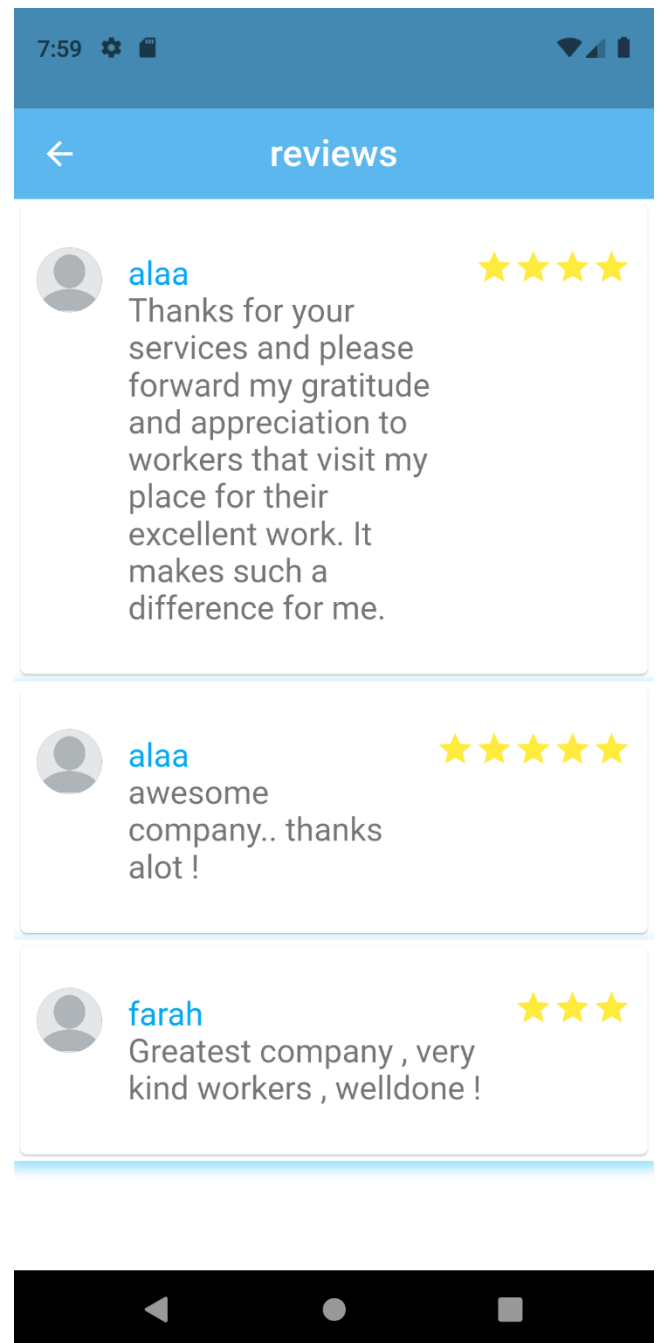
7:59

reviews

alaa
Thanks for your services and please forward my gratitude and appreciation to workers that visit my place for their excellent work. It makes such a difference for me.

alaa
awesome company.. thanks alot !

farah
Greatest company , very kind workers , welldone !